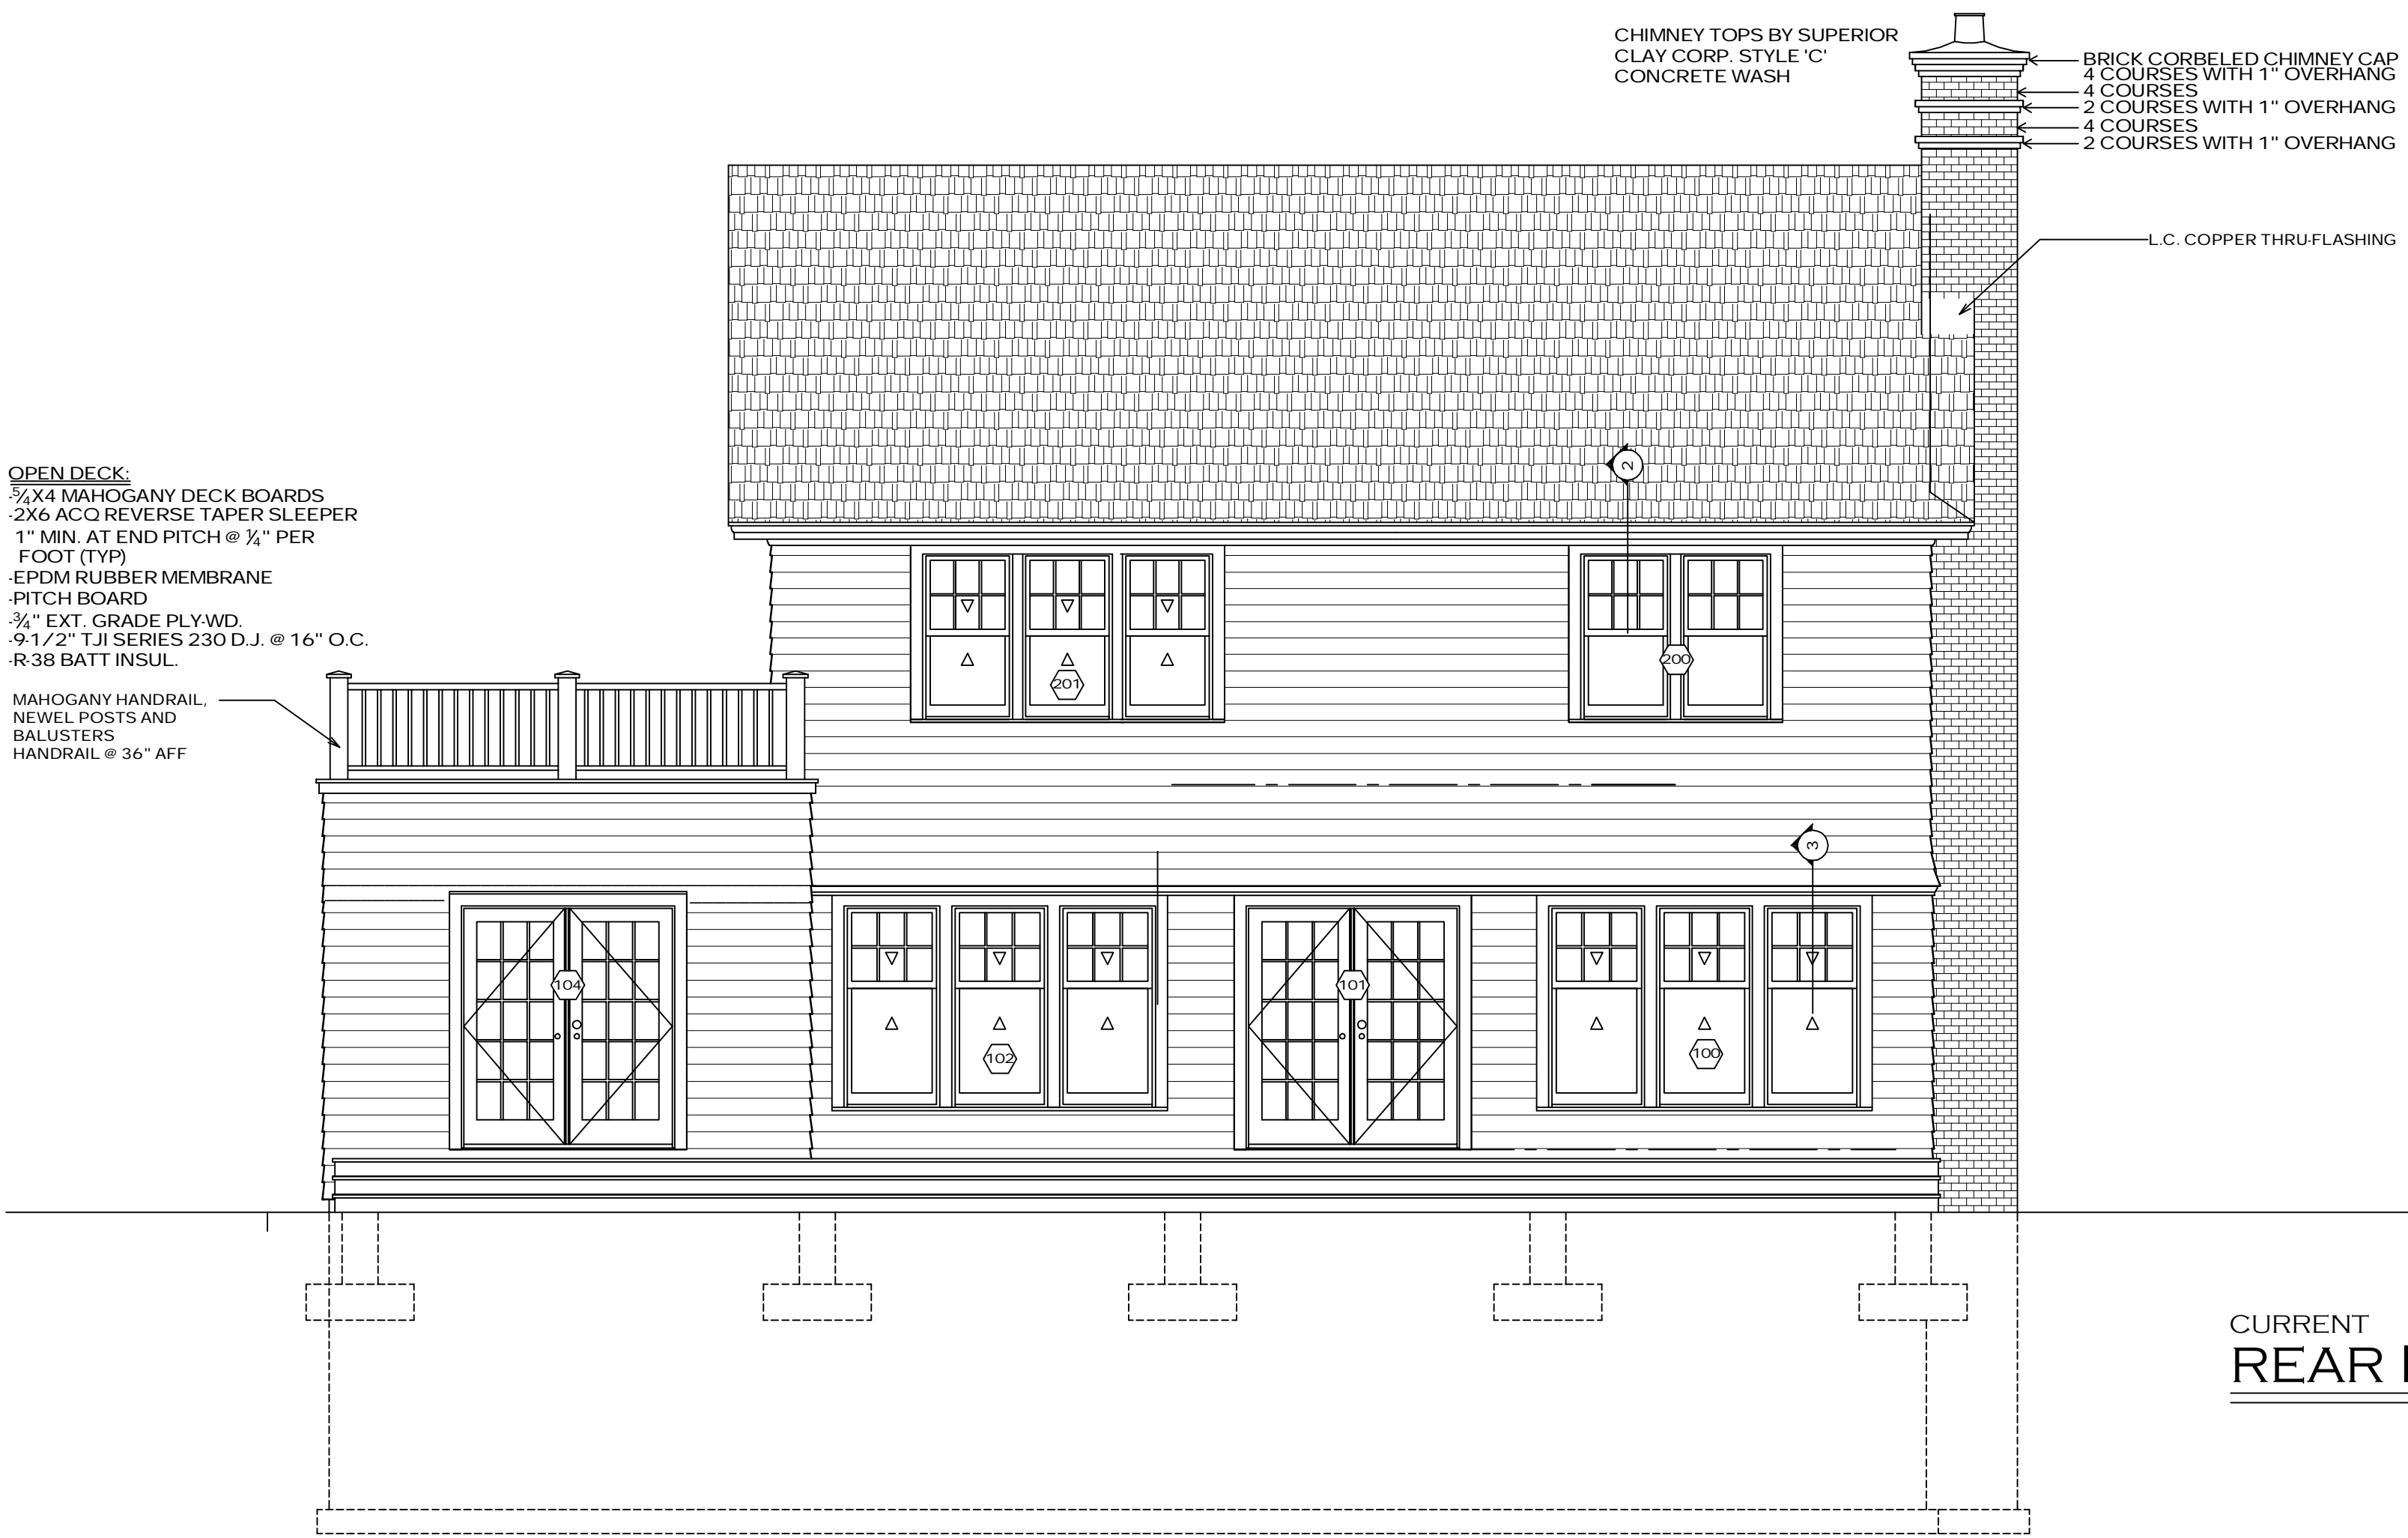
CHIMNEY TOPS BY SUPERIOR CLAY CORP. STYLE 'C'
CONCRETE WASH

BRICK CORBELED CHIMNEY CAP
4 COURSES WITH 1" OVERHANG
4 COURSES
2 COURSES WITH 1" OVERHANG
4 COURSES
2 COURSES WITH 1" OVERHANG

L.C. COPPER THRU-FLASHING

OPEN DECK:
-$\frac{5}{4}$X4 MAHOGANY DECK BOARDS
-2X6 ACQ REVERSE TAPER SLEEPER 1" MIN. AT END PITCH @ $\frac{1}{4}$" PER FOOT (TYP)
-EPDM RUBBER MEMBRANE
-PITCH BOARD
-$\frac{3}{4}$" EXT. GRADE PLY-WD.
-9-1/2" TJI SERIES 230 D.J. @ 16" O.C.
-R-38 BATT INSUL.

MAHOGANY HANDRAIL, NEWEL POSTS AND BALUSTERS
HANDRAIL @ 36" AFF

2
201
200
3
104
102
101
100

CURRENT
REAR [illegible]